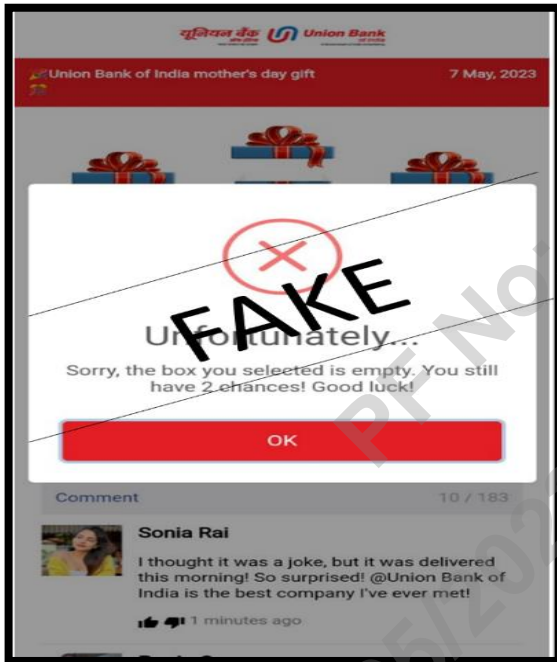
यूनियन बैंक Union Bank

Union Bank of India mother's day gift 7 May, 2023

FAKE

Unfortunately...

Sorry, the box you selected is empty. You still have 2 chances! Good luck!

OK

Comment 10 / 183

Sonia Rai

I thought it was a joke, but it was delivered this morning! So surprised! @Union Bank of India is the best company I've ever met!

1 minutes ago

PF No